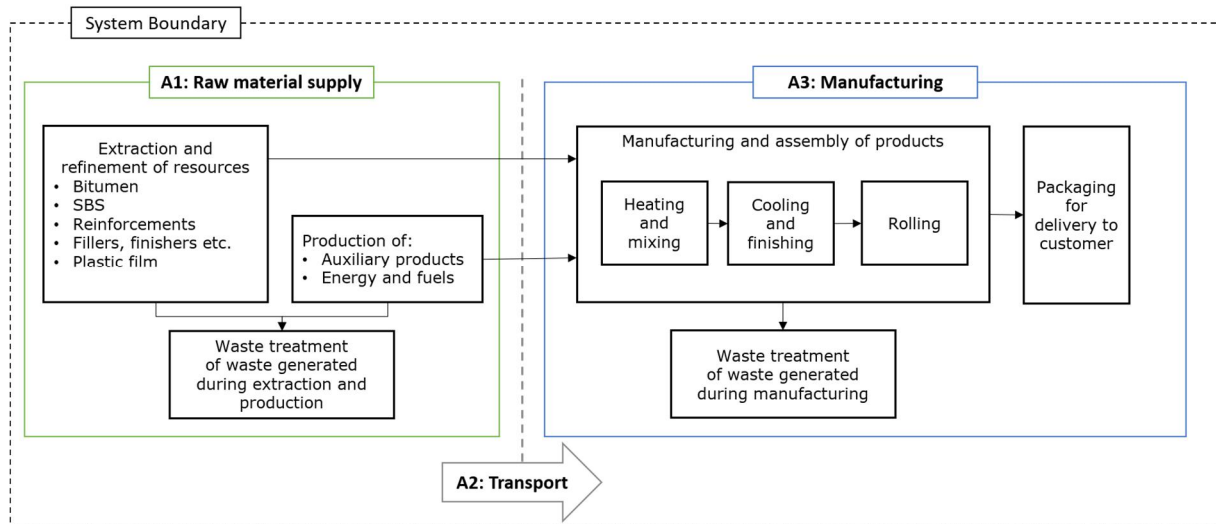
System Boundary

A1: Raw material supply

Extraction and refinement of resources
• Bitumen
• SBS
• Reinforcements
• Fillers, finishers etc.
• Plastic film

Production of:
• Auxiliary products
• Energy and fuels

Waste treatment of waste generated during extraction and production

A3: Manufacturing

Manufacturing and assembly of products

Heating and mixing

Cooling and finishing

Rolling

Packaging for delivery to customer

Waste treatment of waste generated during manufacturing

A2: Transport